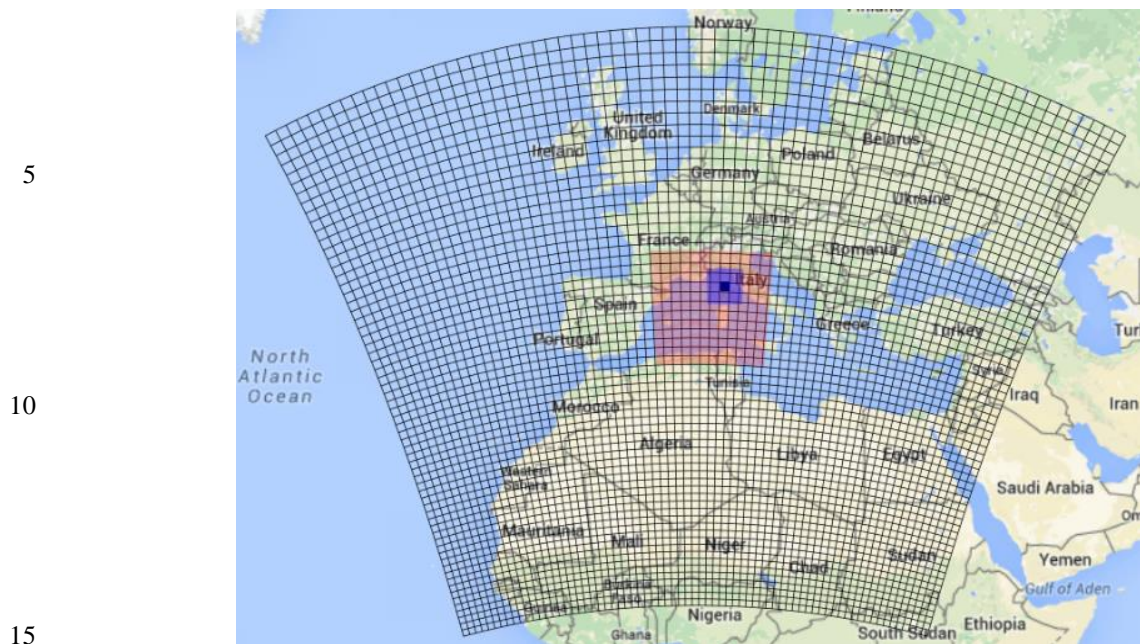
5

10

15

Norway
United Kingdom
Denmark
Ireland
Belarus
Poland
Germany
Ukraine
Austria
France
Romania
Italy
Spain
Portugal
Greece
Turkey
Tur
North Atlantic Ocean
Tunisia
Syria
Iraq
Iran
Morocco
Algeria
Libya
Egypt
Western Sahara
Saudi Arabia
Om
Mauritania
Mali
Niger
Chad
Sudan
Yemen
Gulf of Aden
Burkina Faso
Nigeria
Ghana
South Sudan
Ethiopia